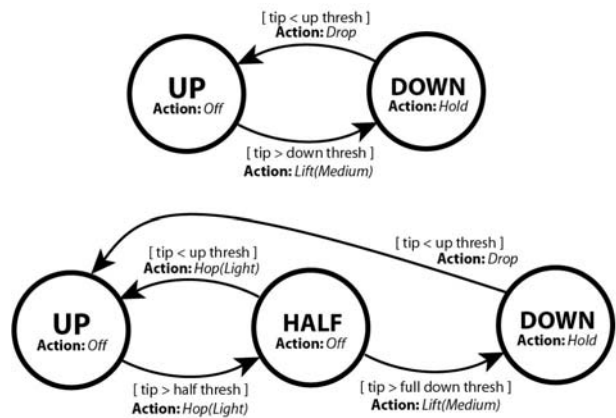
[ tip < up thresh ]
Action: Drop

UP
Action: Off

DOWN
Action: Hold

[ tip > down thresh ]
Action: Lift(Medium)

[ tip < up thresh ]
Action: Drop

[ tip < up thresh ]
Action: Hop(Light)

UP
Action: Off

HALF
Action: Off

DOWN
Action: Hold

[ tip > half thresh ]
Action: Hop(Light)

[ tip > full down thresh ]
Action: Lift(Medium)